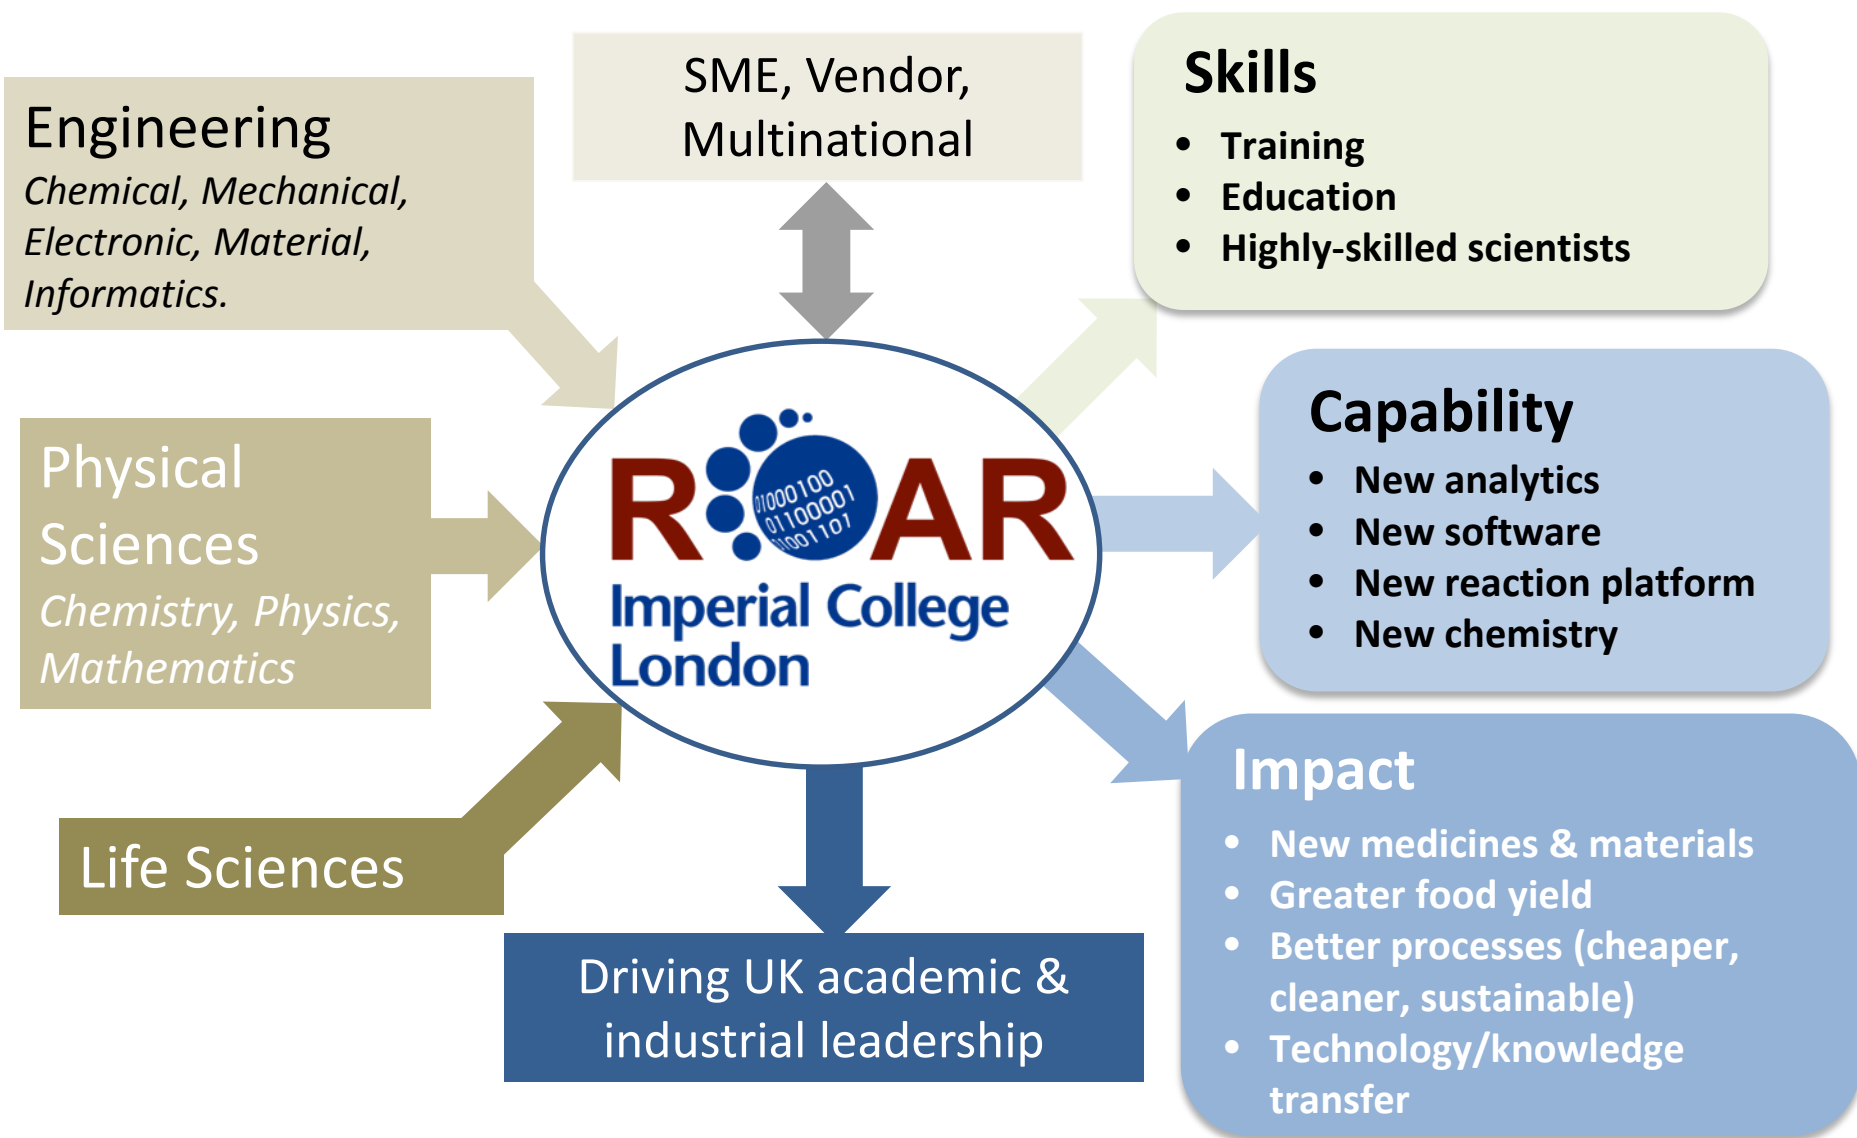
Engineering
Chemical, Mechanical, Electronic, Material, Informatics.

SME, Vendor, Multinational

Skills
- Training
- Education
- Highly-skilled scientists

Physical Sciences
Chemistry, Physics, Mathematics

R AR
01000100
01100001
01001101
Imperial College London

Capability
- New analytics
- New software
- New reaction platform
- New chemistry

Life Sciences

Impact
- New medicines & materials
- Greater food yield
- Better processes (cheaper, cleaner, sustainable)
- Technology/knowledge transfer

Driving UK academic & industrial leadership